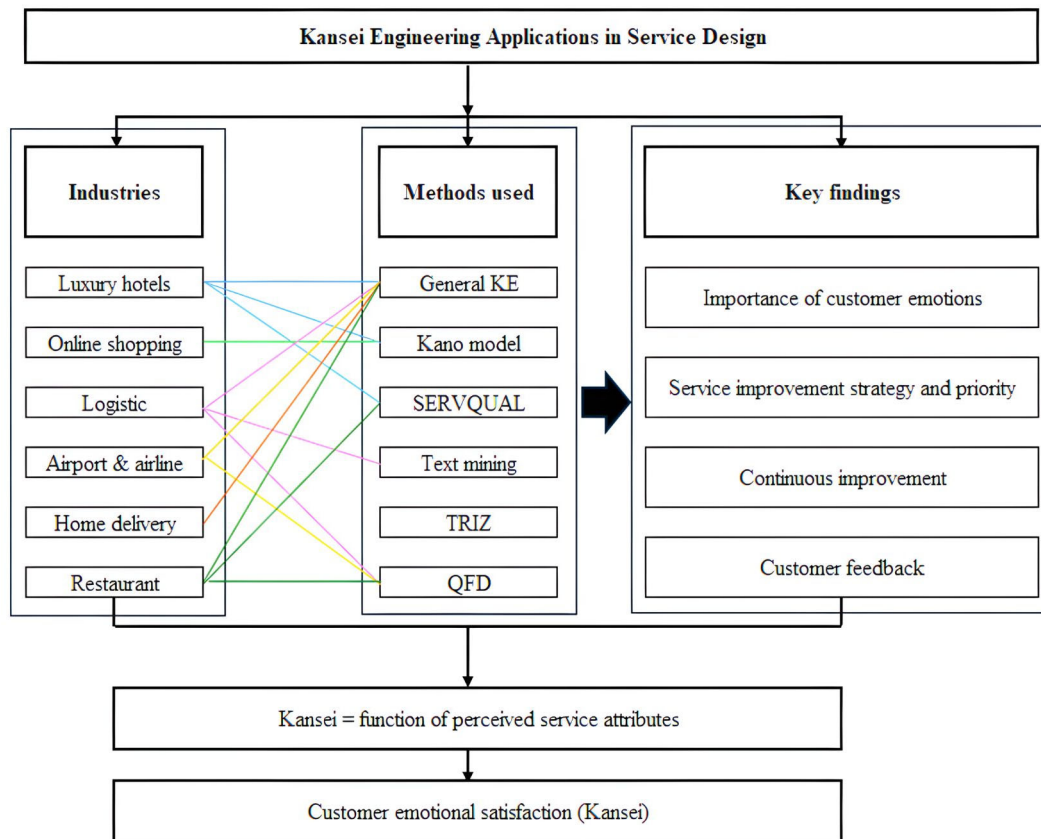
Kansei Engineering Applications in Service Design

Industries

Luxury hotels

Online shopping

Logistic

Airport & airline

Home delivery

Restaurant

Methods used

General KE

Kano model

SERVQUAL

Text mining

TRIZ

QFD

Key findings

Importance of customer emotions

Service improvement strategy and priority

Continuous improvement

Customer feedback

Kansei = function of perceived service attributes

Customer emotional satisfaction (Kansei)